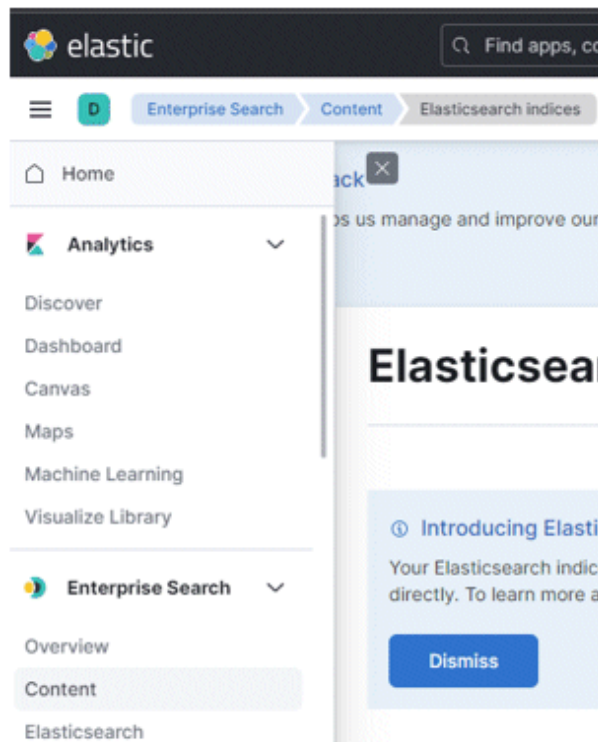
elastic

Find apps, co

D

Enterprise Search

Content

Elasticsearch indices

Home

ack

ps us manage and improve our

Analytics

Discover

Dashboard

Canvas

Maps

Machine Learning

Visualize Library

Elasticsear

Introducing Elasti

Your Elasticsearch indic

directly. To learn more a

Enterprise Search

Overview

Content

Elasticsearch

Dismiss